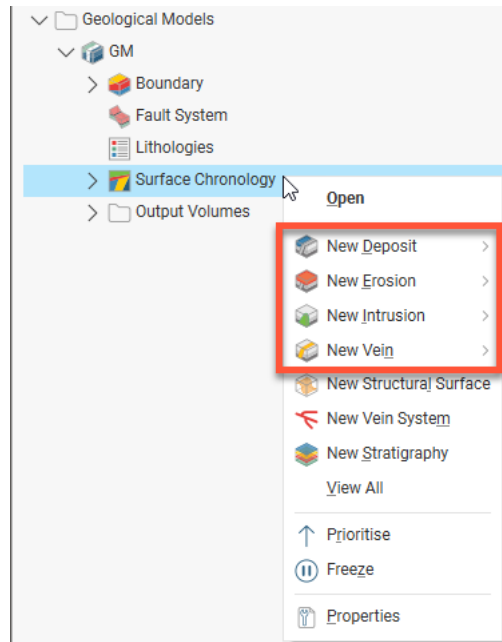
Geological Models
GM
Boundary
Fault System
Lithologies
Surface Chronology
Output Volumes

Open
New Deposit
New Erosion
New Intrusion
New Vein
New Structural Surface
New Vein System
New Stratigraphy
View All
Prioritise
Freeze
Properties